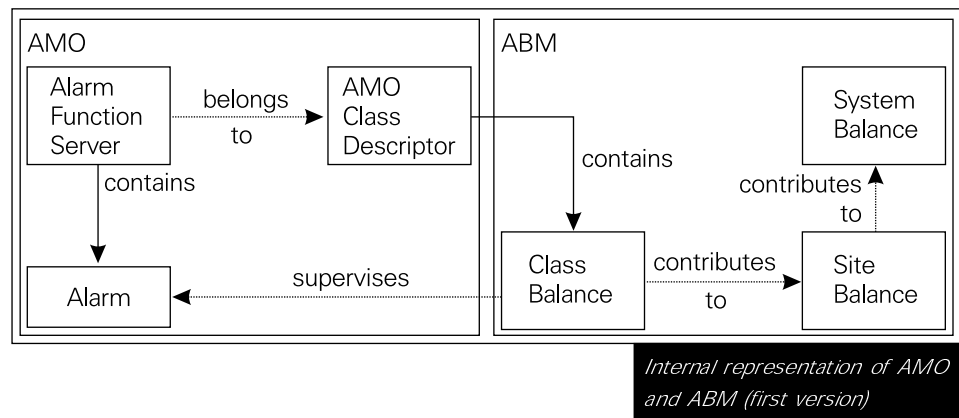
AMO

Alarm Function Server

belongs to

AMO Class Descriptor

contains

Alarm

supervises

ABM

System Balance

contains

contributes to

Class Balance

contributes to

Site Balance

Internal representation of AMO and ABM (first version)